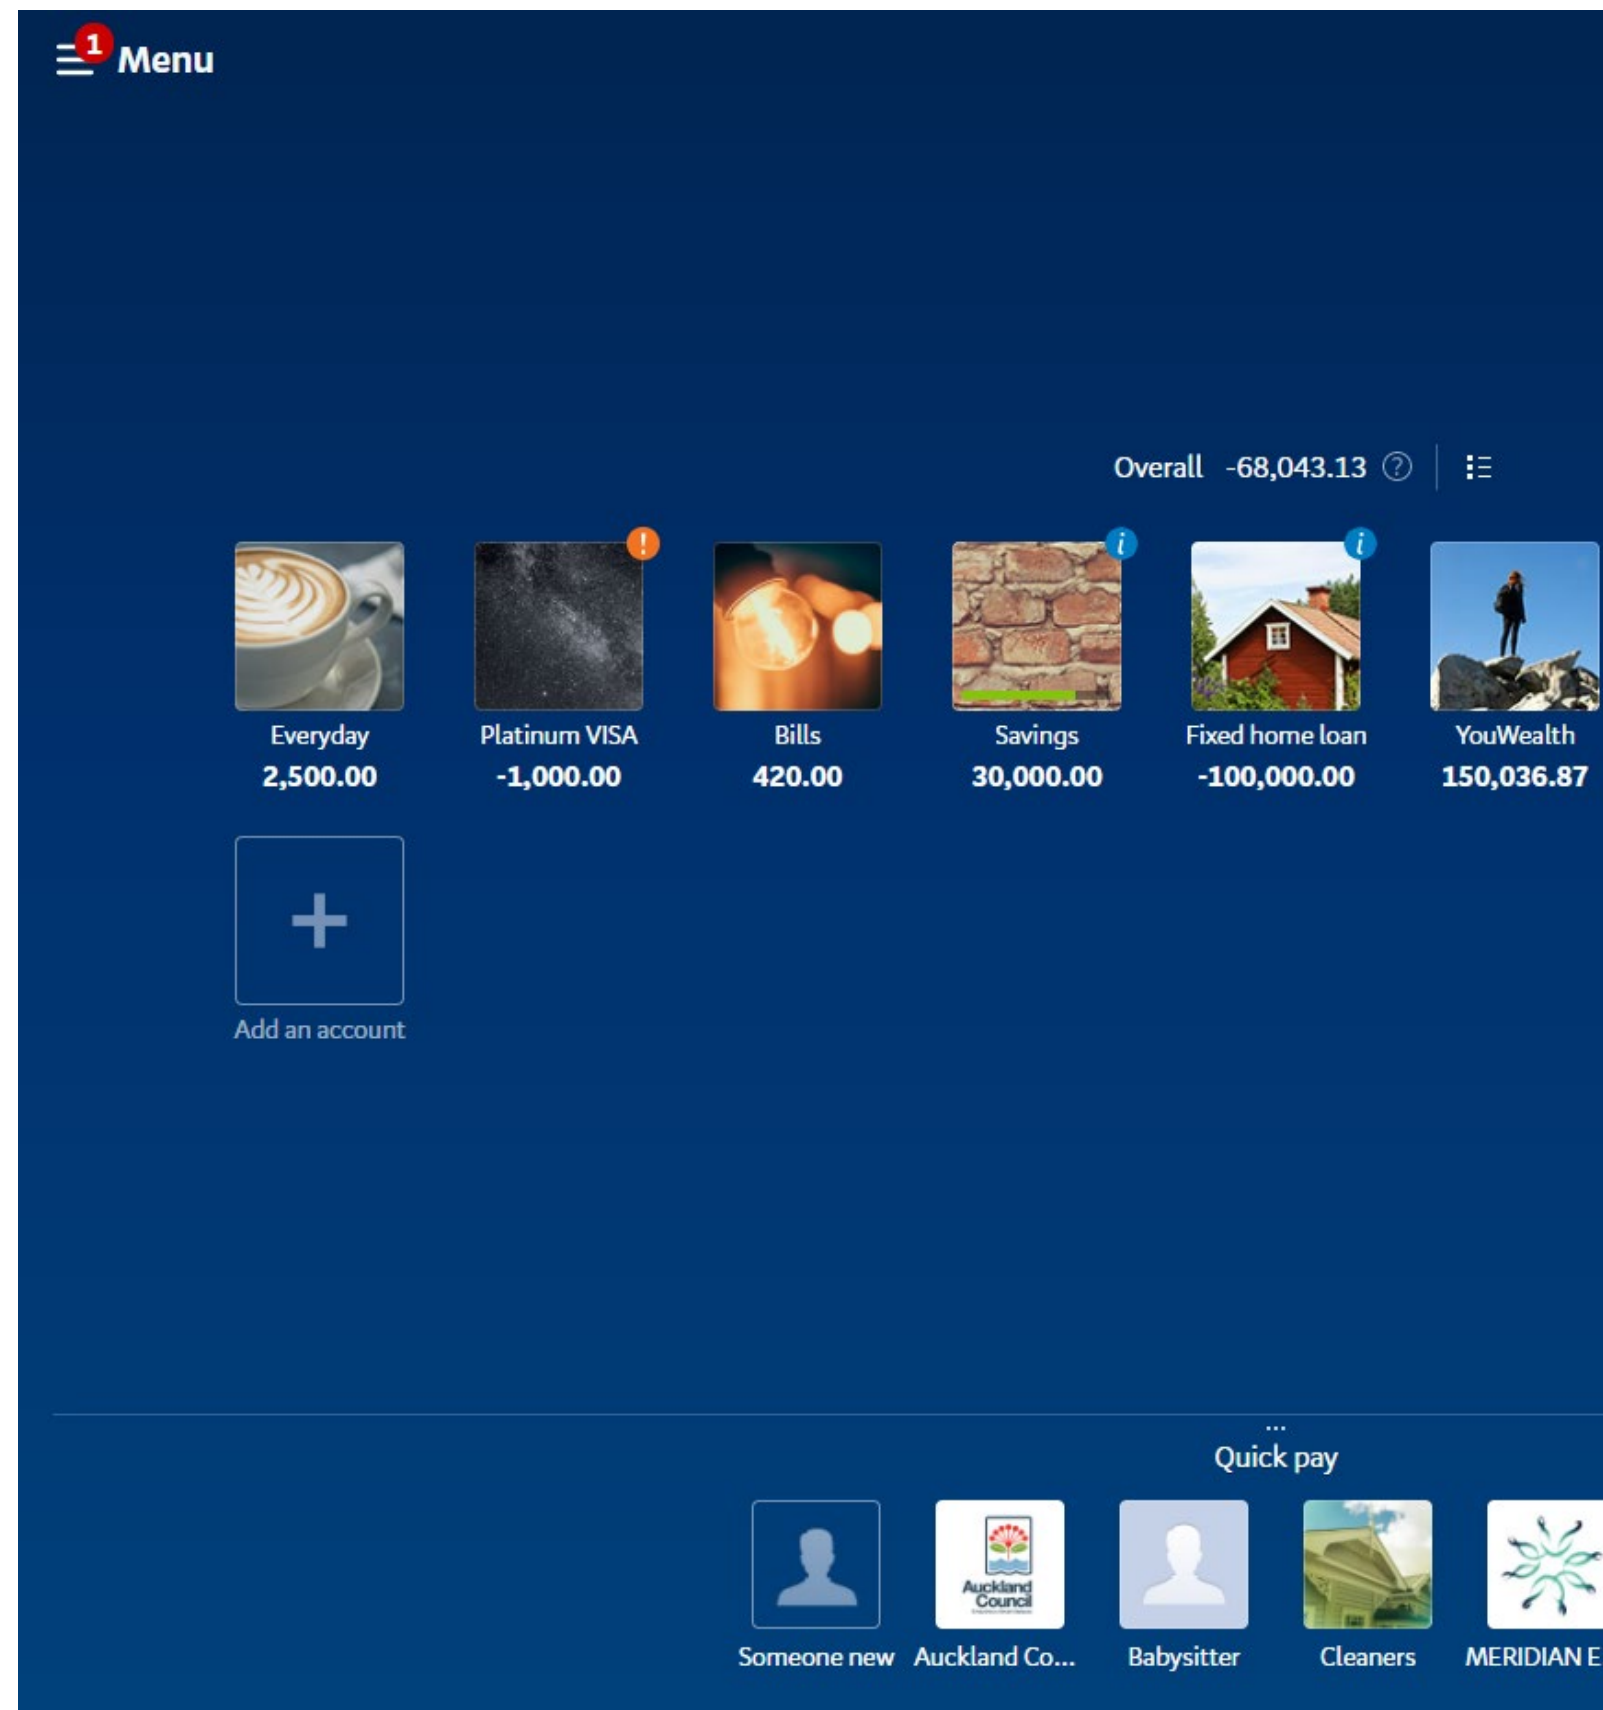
1 Menu

Overall -68,043.13 ?

!
i
i

Everyday
2,500.00

Platinum VISA
-1,000.00

Bills
420.00

Savings
30,000.00

Fixed home loan
-100,000.00

YouWealth
150,036.87

+
Add an account

...
Quick pay

Auckland Council

Someone new
Auckland Co...
Babysitter
Cleaners
MERIDIAN E